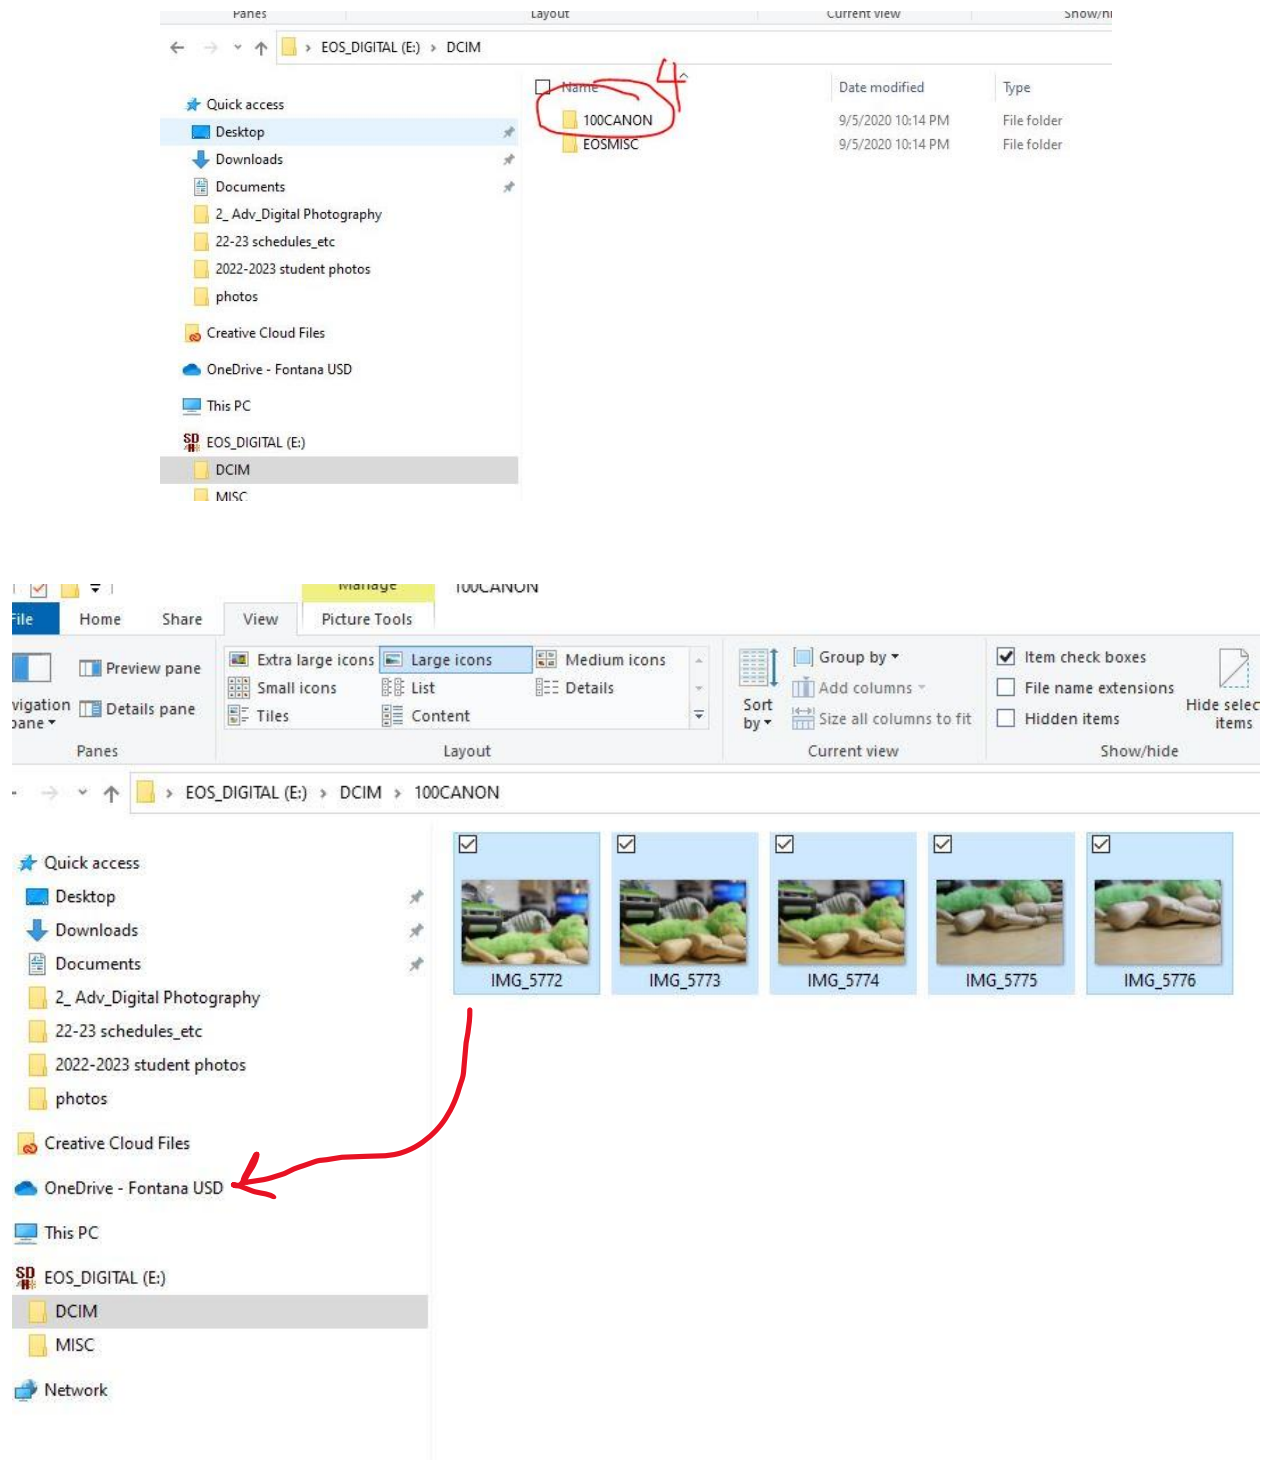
Panes Layout Current view Show/hi

EOS_DIGITAL (E:) › DCIM

Quick access
Desktop
Downloads
Documents
2_ Adv_Digital Photography
22-23 schedules_etc
2022-2023 student photos
photos
Creative Cloud Files
OneDrive - Fontana USD
This PC
EOS_DIGITAL (E:)
DCIM
MISC

4

| Name | Date modified | Type |
|---|---|---|
| 100CANON | 9/5/2020 10:14 PM | File folder |
| EOSMISC | 9/5/2020 10:14 PM | File folder |

Manage 100CANON
File Home Share View Picture Tools

Navigation pane
Preview pane
Details pane
Panes

Extra large icons Large icons Medium icons
Small icons List Details
Tiles Content
Layout

Sort by
Group by
Add columns
Size all columns to fit
Current view

Item check boxes
File name extensions
Hidden items
Hide selec items
Show/hide

EOS_DIGITAL (E:) › DCIM › 100CANON

Quick access
Desktop
Downloads
Documents
2_ Adv_Digital Photography
22-23 schedules_etc
2022-2023 student photos
photos
Creative Cloud Files
OneDrive - Fontana USD
This PC
EOS_DIGITAL (E:)
DCIM
MISC
Network

IMG_5772 IMG_5773 IMG_5774 IMG_5775 IMG_5776